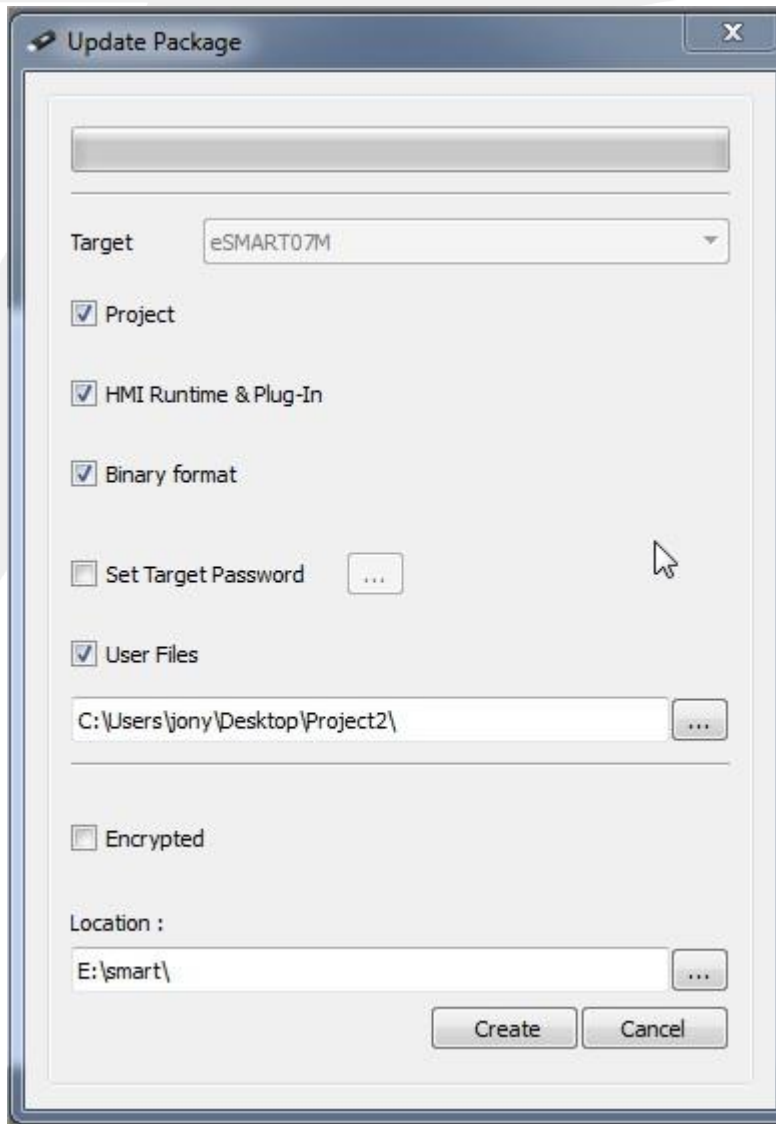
Update Package

X

Target eSMART07M

Project

HMI Runtime & Plug-In

Binary format

Set Target Password ...

User Files

C:\Users\jony\Desktop\Project2\ ...

Encrypted

Location :

E:\smart\ ...

Create Cancel